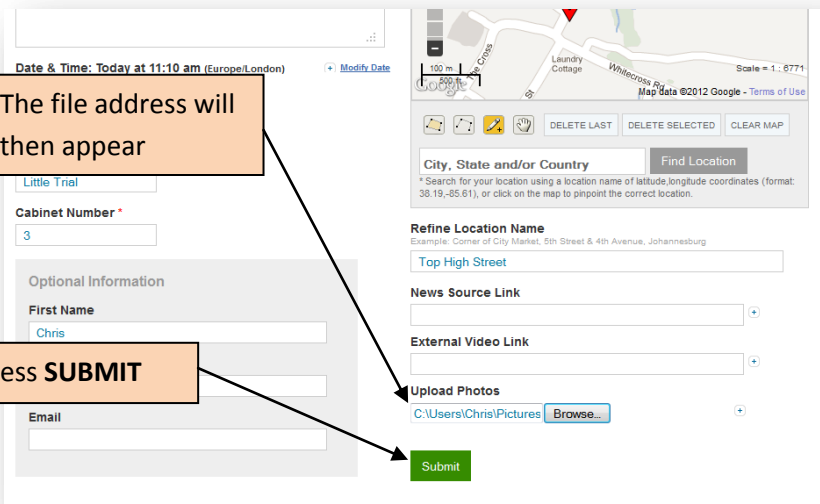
Date & Time: Today at 11:10 am (Europe/London)

Modify Date

The file address will then appear

Little Trial

Cabinet Number *

3

Optional Information

First Name

Chris

ess **SUBMIT**

Email

100 m

500 ft

The Cross

Laundry Cottage

Whitecross Rd

St

Scale = 1 : 6771

Map data ©2012 Google - Terms of Use

DELETE LAST

DELETE SELECTED

CLEAR MAP

City, State and/or Country

Find Location

* Search for your location using a location name of latitude,longitude coordinates (format: 38.19,-85.61), or click on the map to pinpoint the correct location.

Refine Location Name

Example: Corner of City Market, 5th Street & 4th Avenue, Johannesburg

Top High Street

News Source Link

External Video Link

Upload Photos

C:\Users\Chris\Pictures

Browse...

Submit